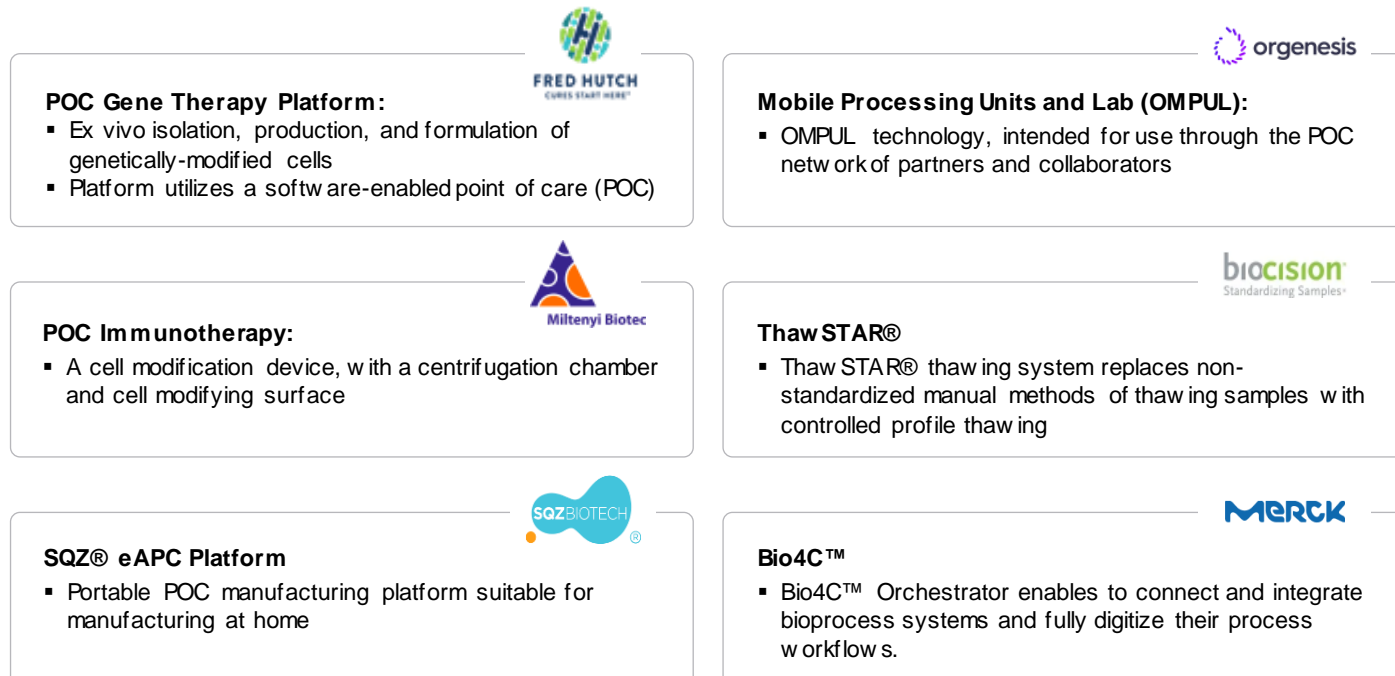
FRED HUTCH
CURES START HERE

POC Gene Therapy Platform:
▪ Ex vivo isolation, production, and formulation of genetically-modified cells
▪ Platform utilizes a software-enabled point of care (POC)

orgenesis

Mobile Processing Units and Lab (OMPUL):
▪ OMPUL technology, intended for use through the POC network of partners and collaborators

Miltenyi Biotec

POC Immunotherapy:
▪ A cell modification device, with a centrifugation chamber and cell modifying surface

biocision
Standardizing Samples

ThawSTAR®
▪ ThawSTAR® thawing system replaces non-standardized manual methods of thawing samples with controlled profile thawing

SQZBIOTECH

SQZ® eAPC Platform
▪ Portable POC manufacturing platform suitable for manufacturing at home

MERCK

Bio4C™
▪ Bio4C™ Orchestrator enables to connect and integrate bioprocess systems and fully digitize their process workflows.